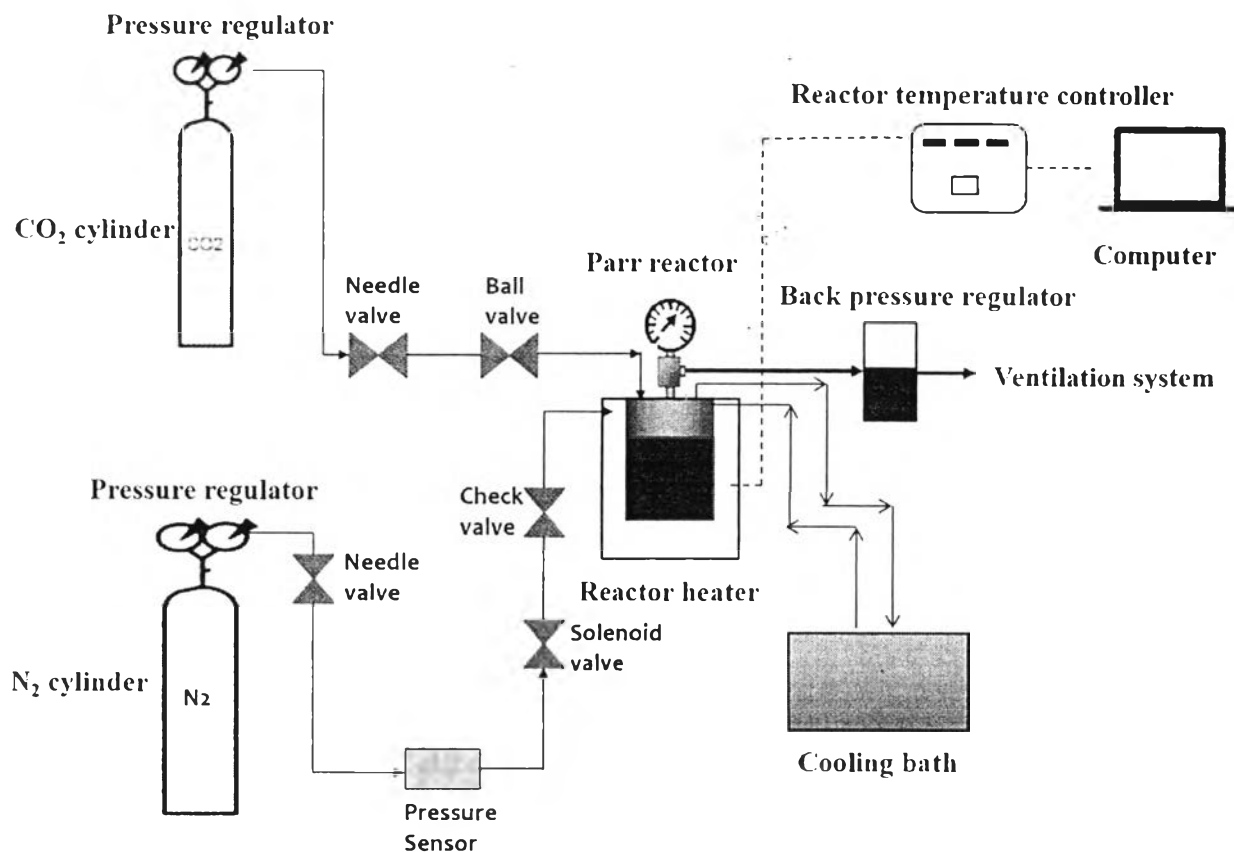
Pressure regulator

Reactor temperature controller

$CO_2$ cylinder

CO2

Computer

Parr reactor

Needle valve

Ball valve

Back pressure regulator

Ventilation system

Pressure regulator

Check valve

Needle valve

Reactor heater

Solenoid valve

$N_2$ cylinder

N2

Cooling bath

Pressure Sensor